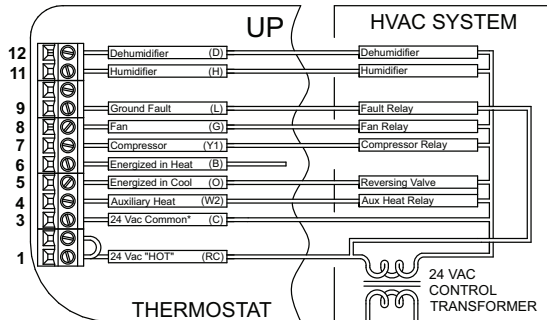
UP

HVAC SYSTEM

12 Dehumidifier (D) Dehumidifier
11 Humidifier (H) Humidifier
9 Ground Fault (L) Fault Relay
8 Fan (G) Fan Relay
7 Compressor (Y1) Compressor Relay
6 Energized in Heat (B)
5 Energized in Cool (O) Reversing Valve
4 Auxiliary Heat (W2) Aux Heat Relay
3 24 Vac Common* (C)
1 24 Vac "HOT" (RC)

24 VAC CONTROL TRANSFORMER

THERMOSTAT